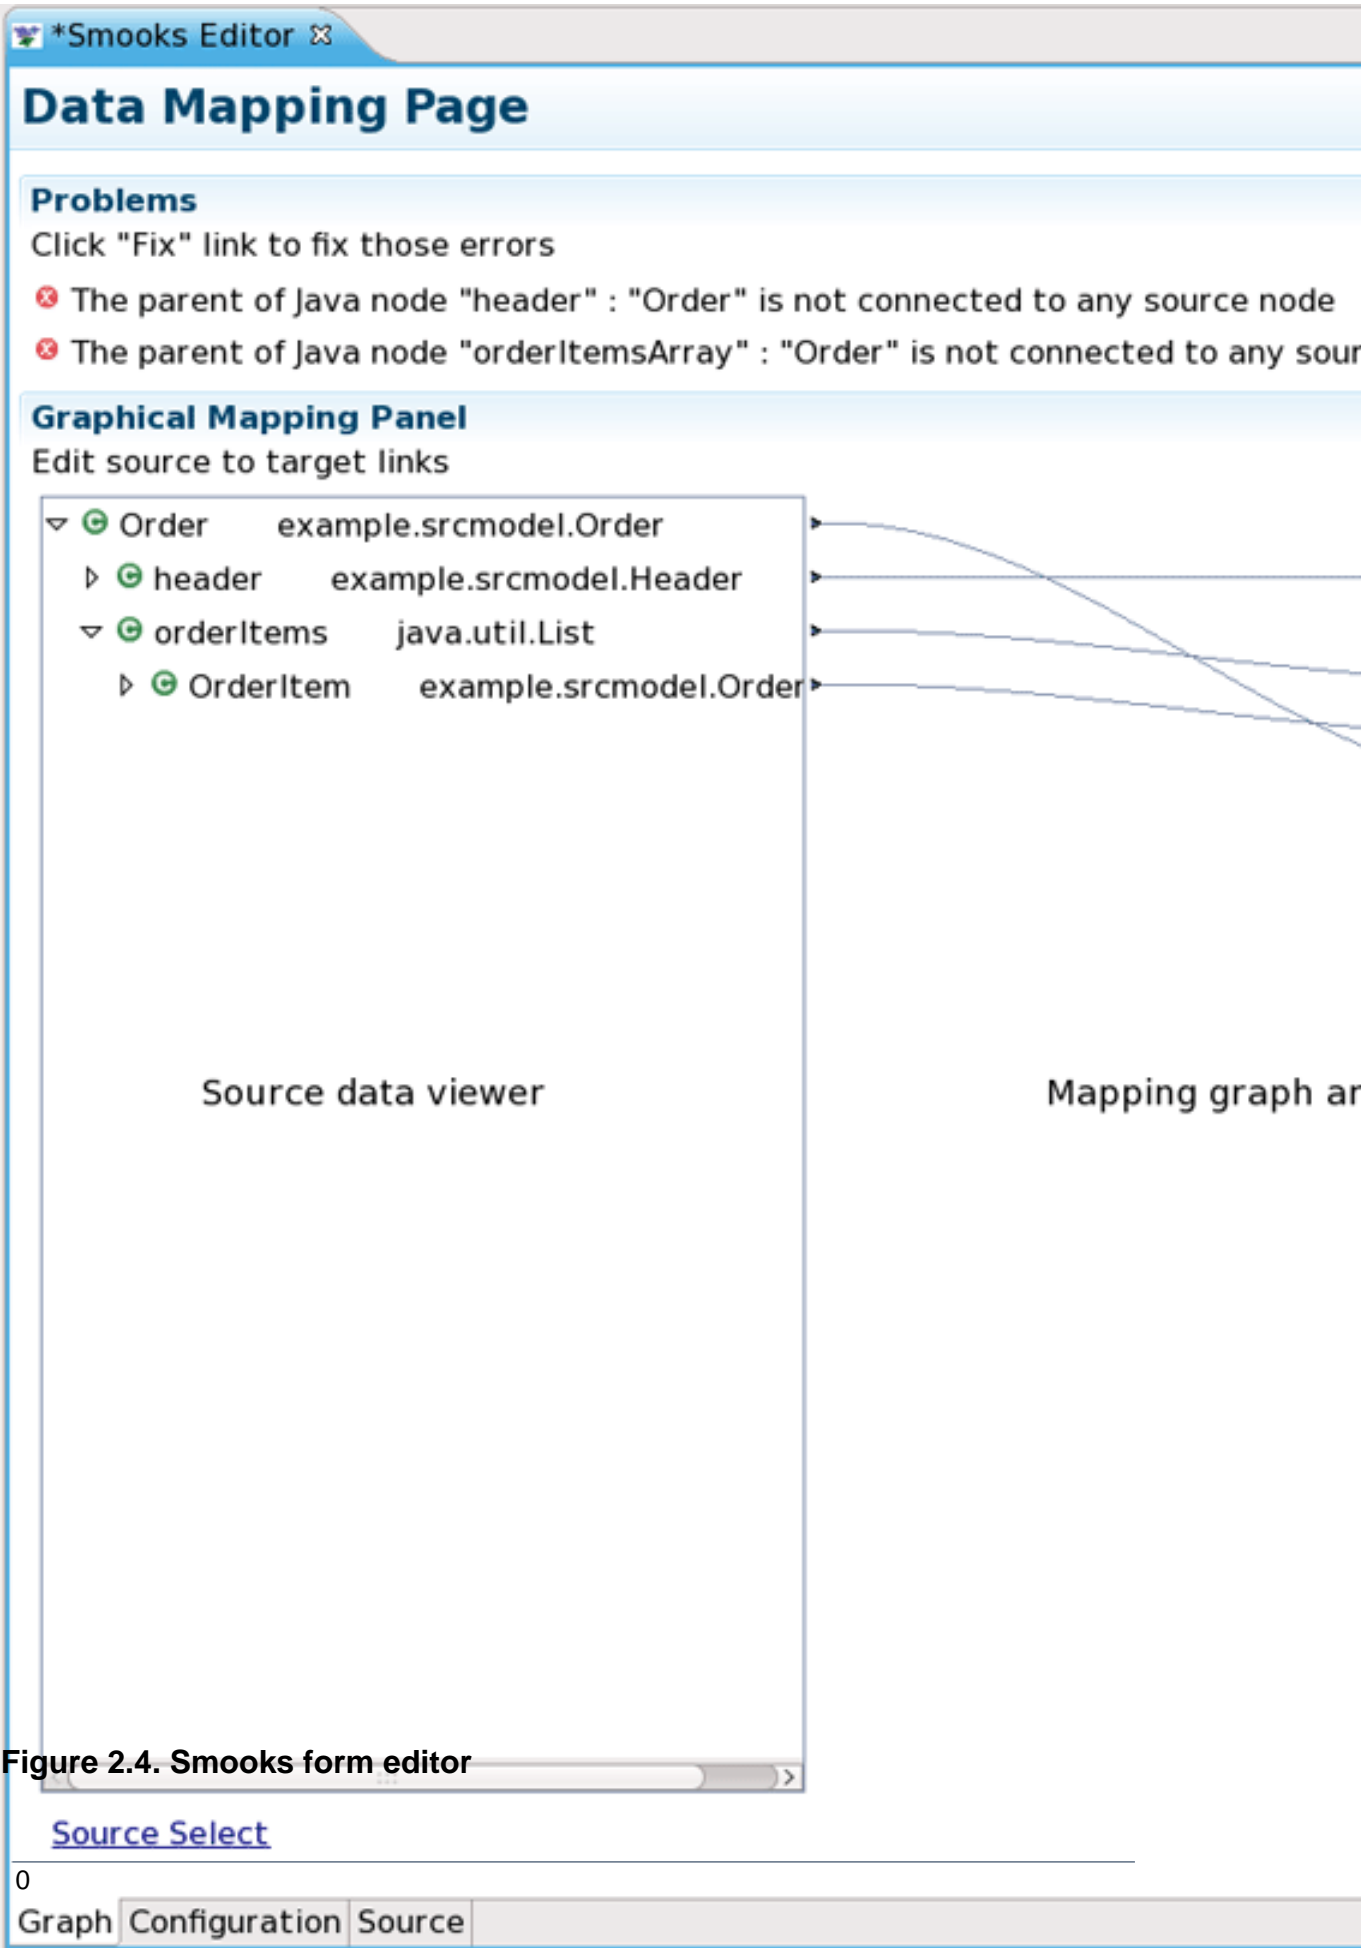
*Smooks Editor

Data Mapping Page

Problems

Click "Fix" link to fix those errors

The parent of Java node "header" : "Order" is not connected to any source node

The parent of Java node "orderItemsArray" : "Order" is not connected to any sour

Graphical Mapping Panel

Edit source to target links

Order example.srcmodel.Order

header example.srcmodel.Header

orderItems java.util.List

OrderItem example.srcmodel.Order

Source data viewer

Mapping graph ar

Figure 2.4. Smooks form editor

Source Select

0

Graph Configuration Source